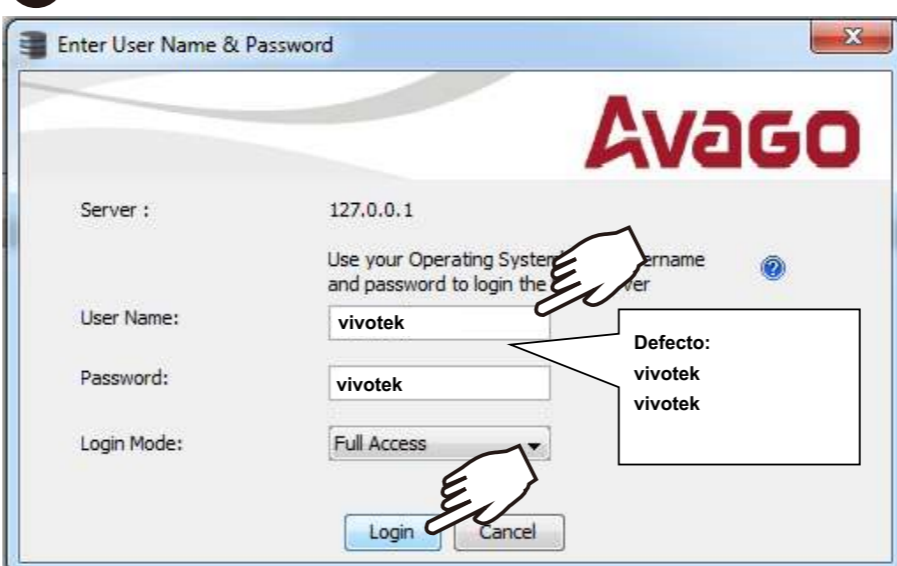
Enter User Name & Password

x

AVAGO

Server : 127.0.0.1

Use your Operating System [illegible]ername and password to login the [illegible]ver

User Name: vivotek

Password: vivotek

Login Mode: Full Access

Defecto:
vivotek
vivotek

Login Cancel